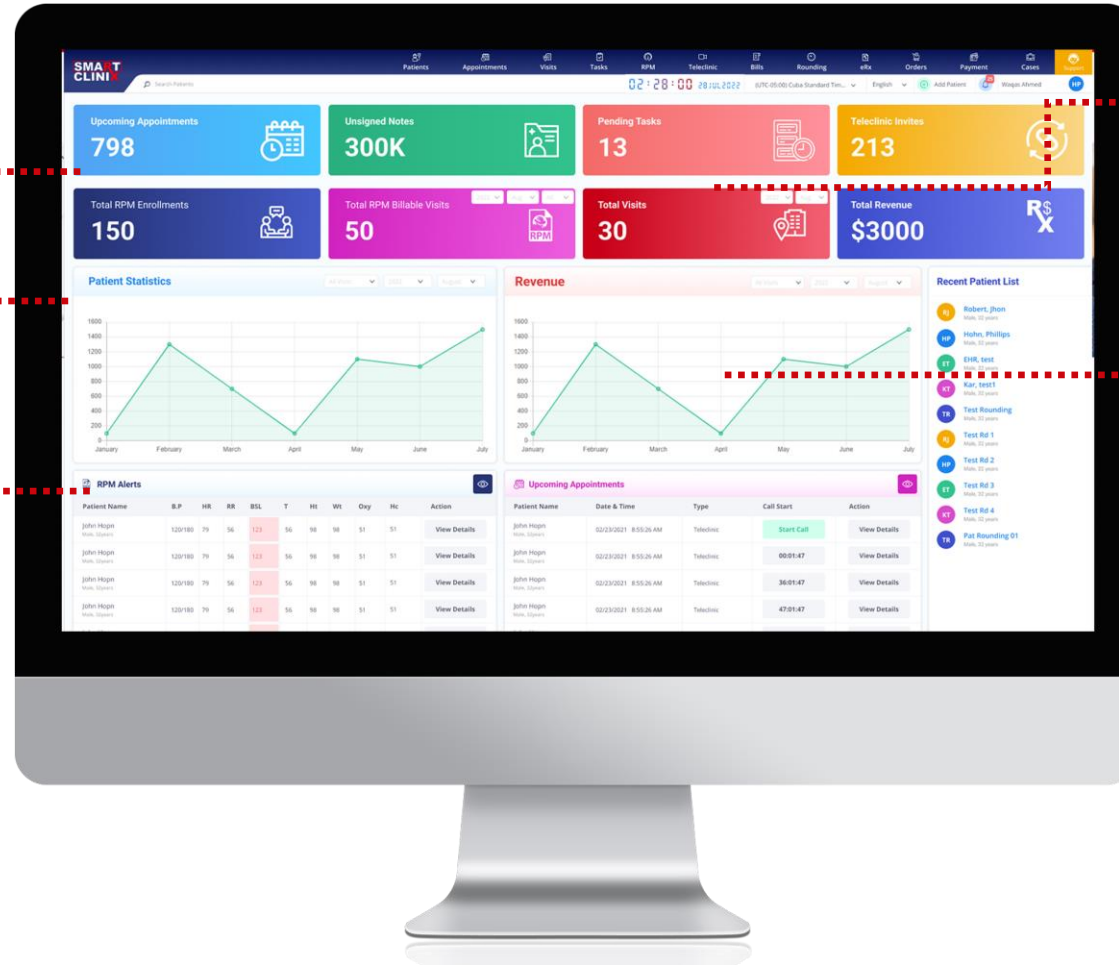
SMART CLINIX

Patients Appointments Visits Tasks RPM Teleclinic Bills Rounding eRx Orders Payment Cases Support

Search Patients

02 : 28 : 00 28 JUL 2022 (UTC-05:00) Cuba Standard Tim... English Add Patient Waqas Ahmed HP

Upcoming Appointments 798

Unsigned Notes 300K

Pending Tasks 13

Teleclinic Invites 213

Total RPM Enrollments 150

Total RPM Billable Visits 50

RPM

Total Visits 30

Total Revenue $3000

Patient Statistics

1600 1400 1200 1000 800 600 400 200 0

January February March April May June July

Revenue

1600 1400 1200 1000 800 600 400 200 0

January February March April May June July

Recent Patient List

RJ Robert, Jhon Male, 32 years
HP Hohn, Phillips Male, 32 years
ET EHR, test Male, 32 years
KT Kar, test1 Male, 32 years
TR Test Rounding Male, 32 years
RJ Test Rd 1 Male, 32 years
HP Test Rd 2 Male, 32 years
ET Test Rd 3 Male, 32 years
KT Test Rd 4 Male, 32 years
TR Pat Rounding 01 Male, 32 years

RPM Alerts

| Patient Name | B.P | HR | RR | BSL | T | Ht | Wt | Oxy | Hc | Action |
|---|---|---|---|---|---|---|---|---|---|---|
| John Hopn Male, 32years | 120/180 | 79 | 56 | 123 | 56 | 98 | 98 | 51 | 51 | View Details |
| John Hopn Male, 32years | 120/180 | 79 | 56 | 123 | 56 | 98 | 98 | 51 | 51 | View Details |
| John Hopn Male, 32years | 120/180 | 79 | 56 | 123 | 56 | 98 | 98 | 51 | 51 | View Details |
| John Hopn Male, 32years | 120/180 | 79 | 56 | 123 | 56 | 98 | 98 | 51 | 51 | View Details |

Upcoming Appointments

| Patient Name | Date & Time | Type | Call Start | Action |
|---|---|---|---|---|
| John Hopn Male, 32years | 02/23/2021 8:55:26 AM | Teleclinic | Start Call | View Details |
| John Hopn Male, 32years | 02/23/2021 8:55:26 AM | Teleclinic | 00:01:47 | View Details |
| John Hopn Male, 32years | 02/23/2021 8:55:26 AM | Teleclinic | 36:01:47 | View Details |
| John Hopn Male, 32years | 02/23/2021 8:55:26 AM | Teleclinic | 47:01:47 | View Details |